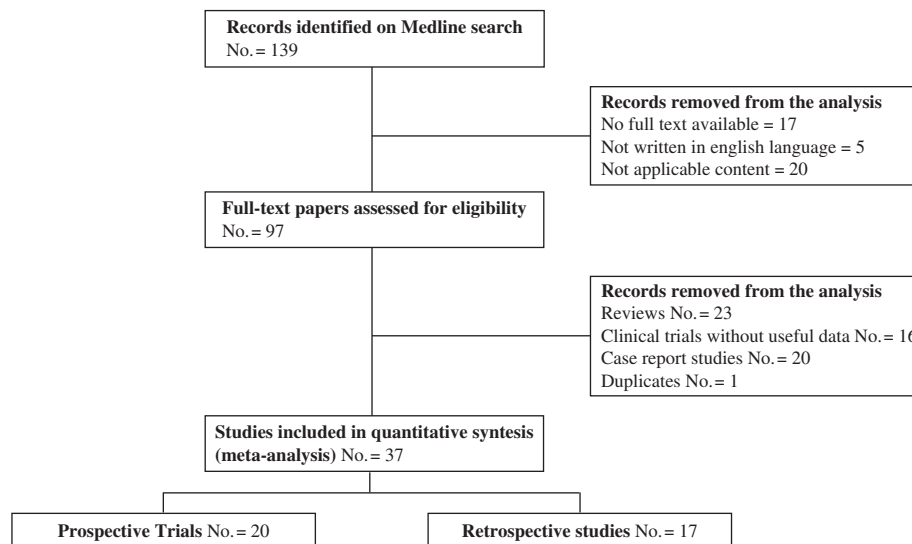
**Records identified on Medline search**
No. = 139

**Records removed from the analysis**
No full text available = 17
Not written in english language = 5
Not applicable content = 20

**Full-text papers assessed for eligibility**
No. = 97

**Records removed from the analysis**
Reviews No. = 23
Clinical trials without useful data No. = 16
Case report studies No. = 20
Duplicates No. = 1

**Studies included in quantitative syntesis (meta-analysis)** No. = 37

**Prospective Trials** No. = 20

**Retrospective studies** No. = 17